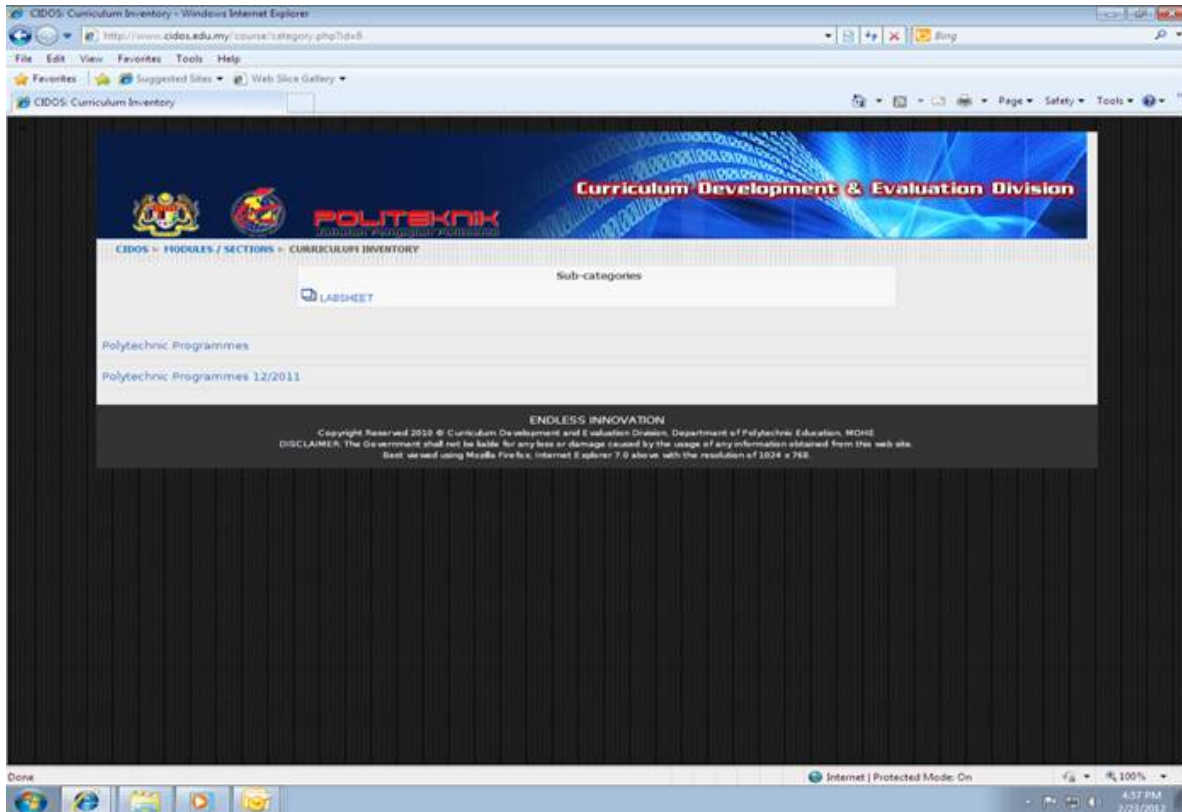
CIDOS: Curriculum Inventory - Windows Internet Explorer

http://www.cidos.edu.my/course/category.php?id=8

Bing

File Edit View Favorites Tools Help

Favorites Suggested Sites Web Slice Gallery

CIDOS: Curriculum Inventory

Page Safety Tools

Curriculum Development & Evaluation Division

POLITEKNIK

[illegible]

CIDOS » MODULES / SECTIONS » CURRICULUM INVENTORY

Sub-categories

LABSHEET

Polytechnic Programmes

Polytechnic Programmes 12/2011

ENDLESS INNOVATION

Copyright Reserved 2010 © Curriculum Development and Evaluation Division, Department of Polytechnic Education, MOHE

DISCLAIMER: The Government shall not be liable for any loss or damage caused by the usage of any information obtained from this web site.

Best viewed using Mozilla Firefox, Internet Explorer 7.0 above with the resolution of 1024 x 768.

Done

Internet | Protected Mode: On

100%

4:57 PM

2/23/2012